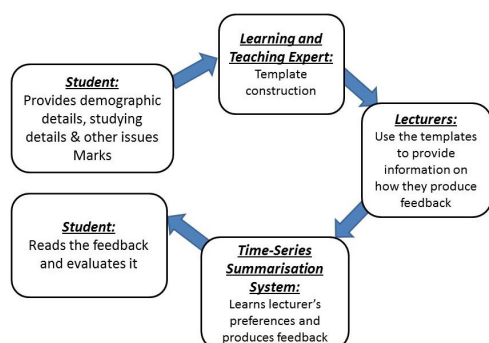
Student:
Provides demographic details, studying details & other issues Marks

Learning and Teaching Expert:
Template construction

Lecturers:
Use the templates to provide information on how they produce feedback

Time-Series Summarisation System:
Learns lecturer's preferences and produces feedback

Student:
Reads the feedback and evaluates it